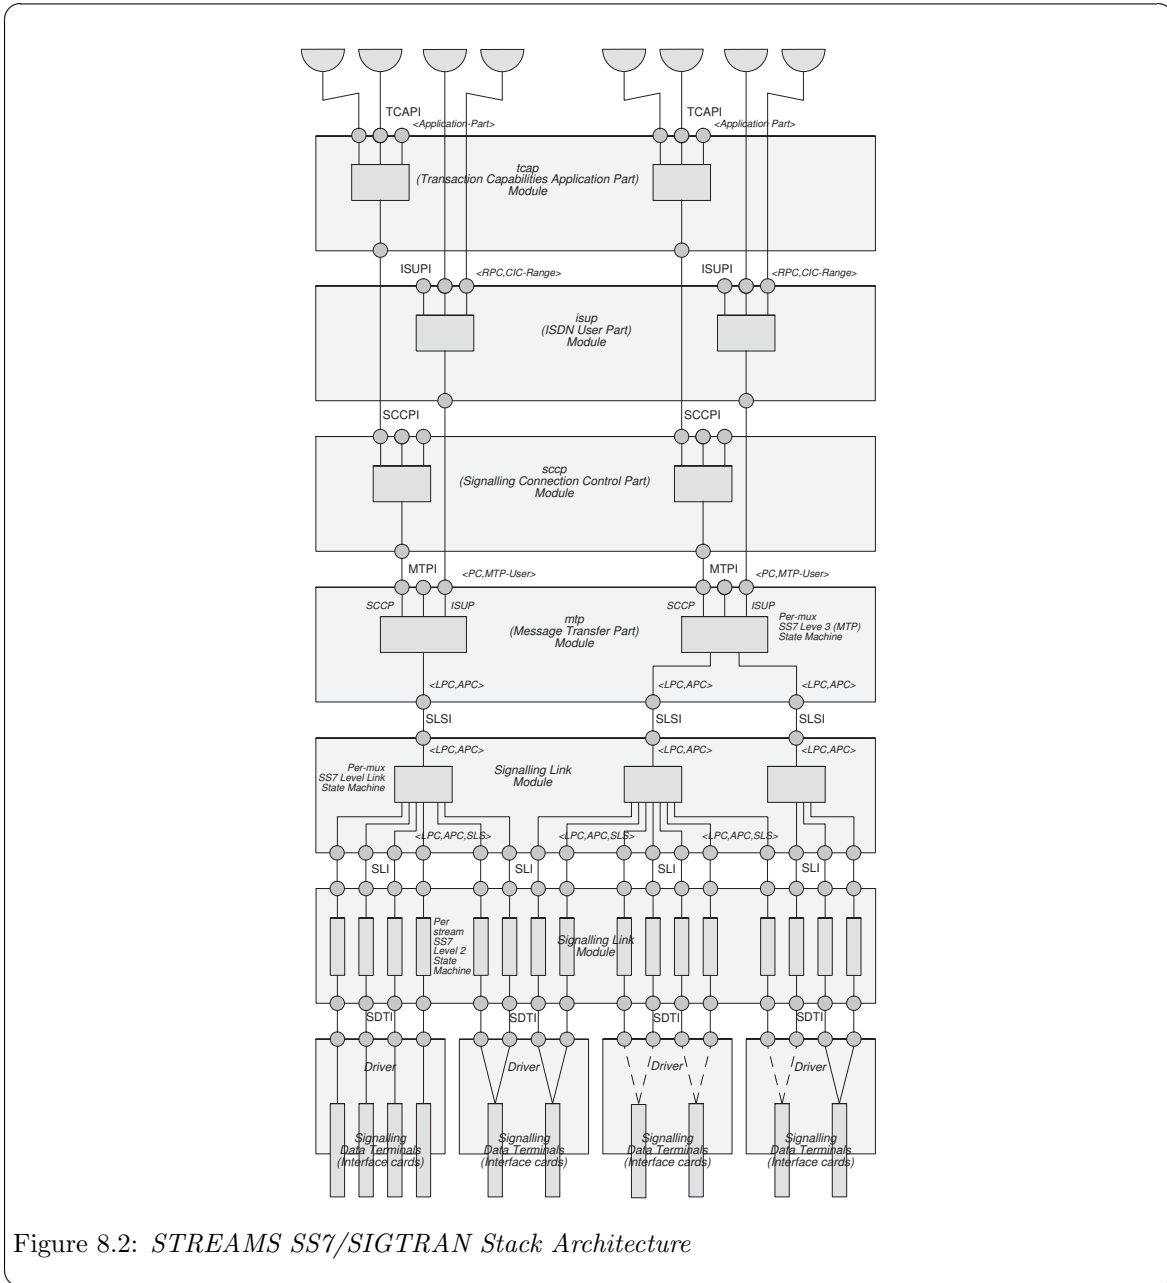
TCAPI
<Application-Part>
TCAPI
<Application Part>
tcap
(Transaction Capabilities Application Part)
Module
ISUPI
<RPC,CIC-Range>
ISUPI
<RPC,CIC-Range>
isup
(ISDN User Part)
Module
SCCPI
SCCPI
sccp
(Signalling Connection Control Part)
Module
MTPI
<PC,MTP-User>
MTPI
<PC,MTP-User>
SCCP
ISUP
SCCP
ISUP
mtp
(Message Transfer Part)
Module
Per-mux
SS7 Leve 3 (MTP)
State Machine
<LPC,APC>
<LPC,APC>
<LPC,APC>
SLSI
SLSI
SLSI
<LPC,APC>
<LPC,APC>
<LPC,APC>
Per-mux
SS7 Level Link
State Machine
Signalling Link
Module
<LPC,APC,SLS>
<LPC,APC,SLS>
<LPC,APC,SLS>
SLI
SLI
SLI
SLI
Per
stream
SS7
Level 2
State
Machine
Signalling Link
Module
SDTI
SDTI
SDTI
SDTI
Driver
Driver
Driver
Driver
Signalling
Data Terminals
(Interface cards)
Signalling
Data Terminals
(Interface cards)
Signalling
Data Terminals
(Interface cards)
Signalling
Data Terminals
(Interface cards)

Figure 8.2: STREAMS SS7/SIGTRAN Stack Architecture